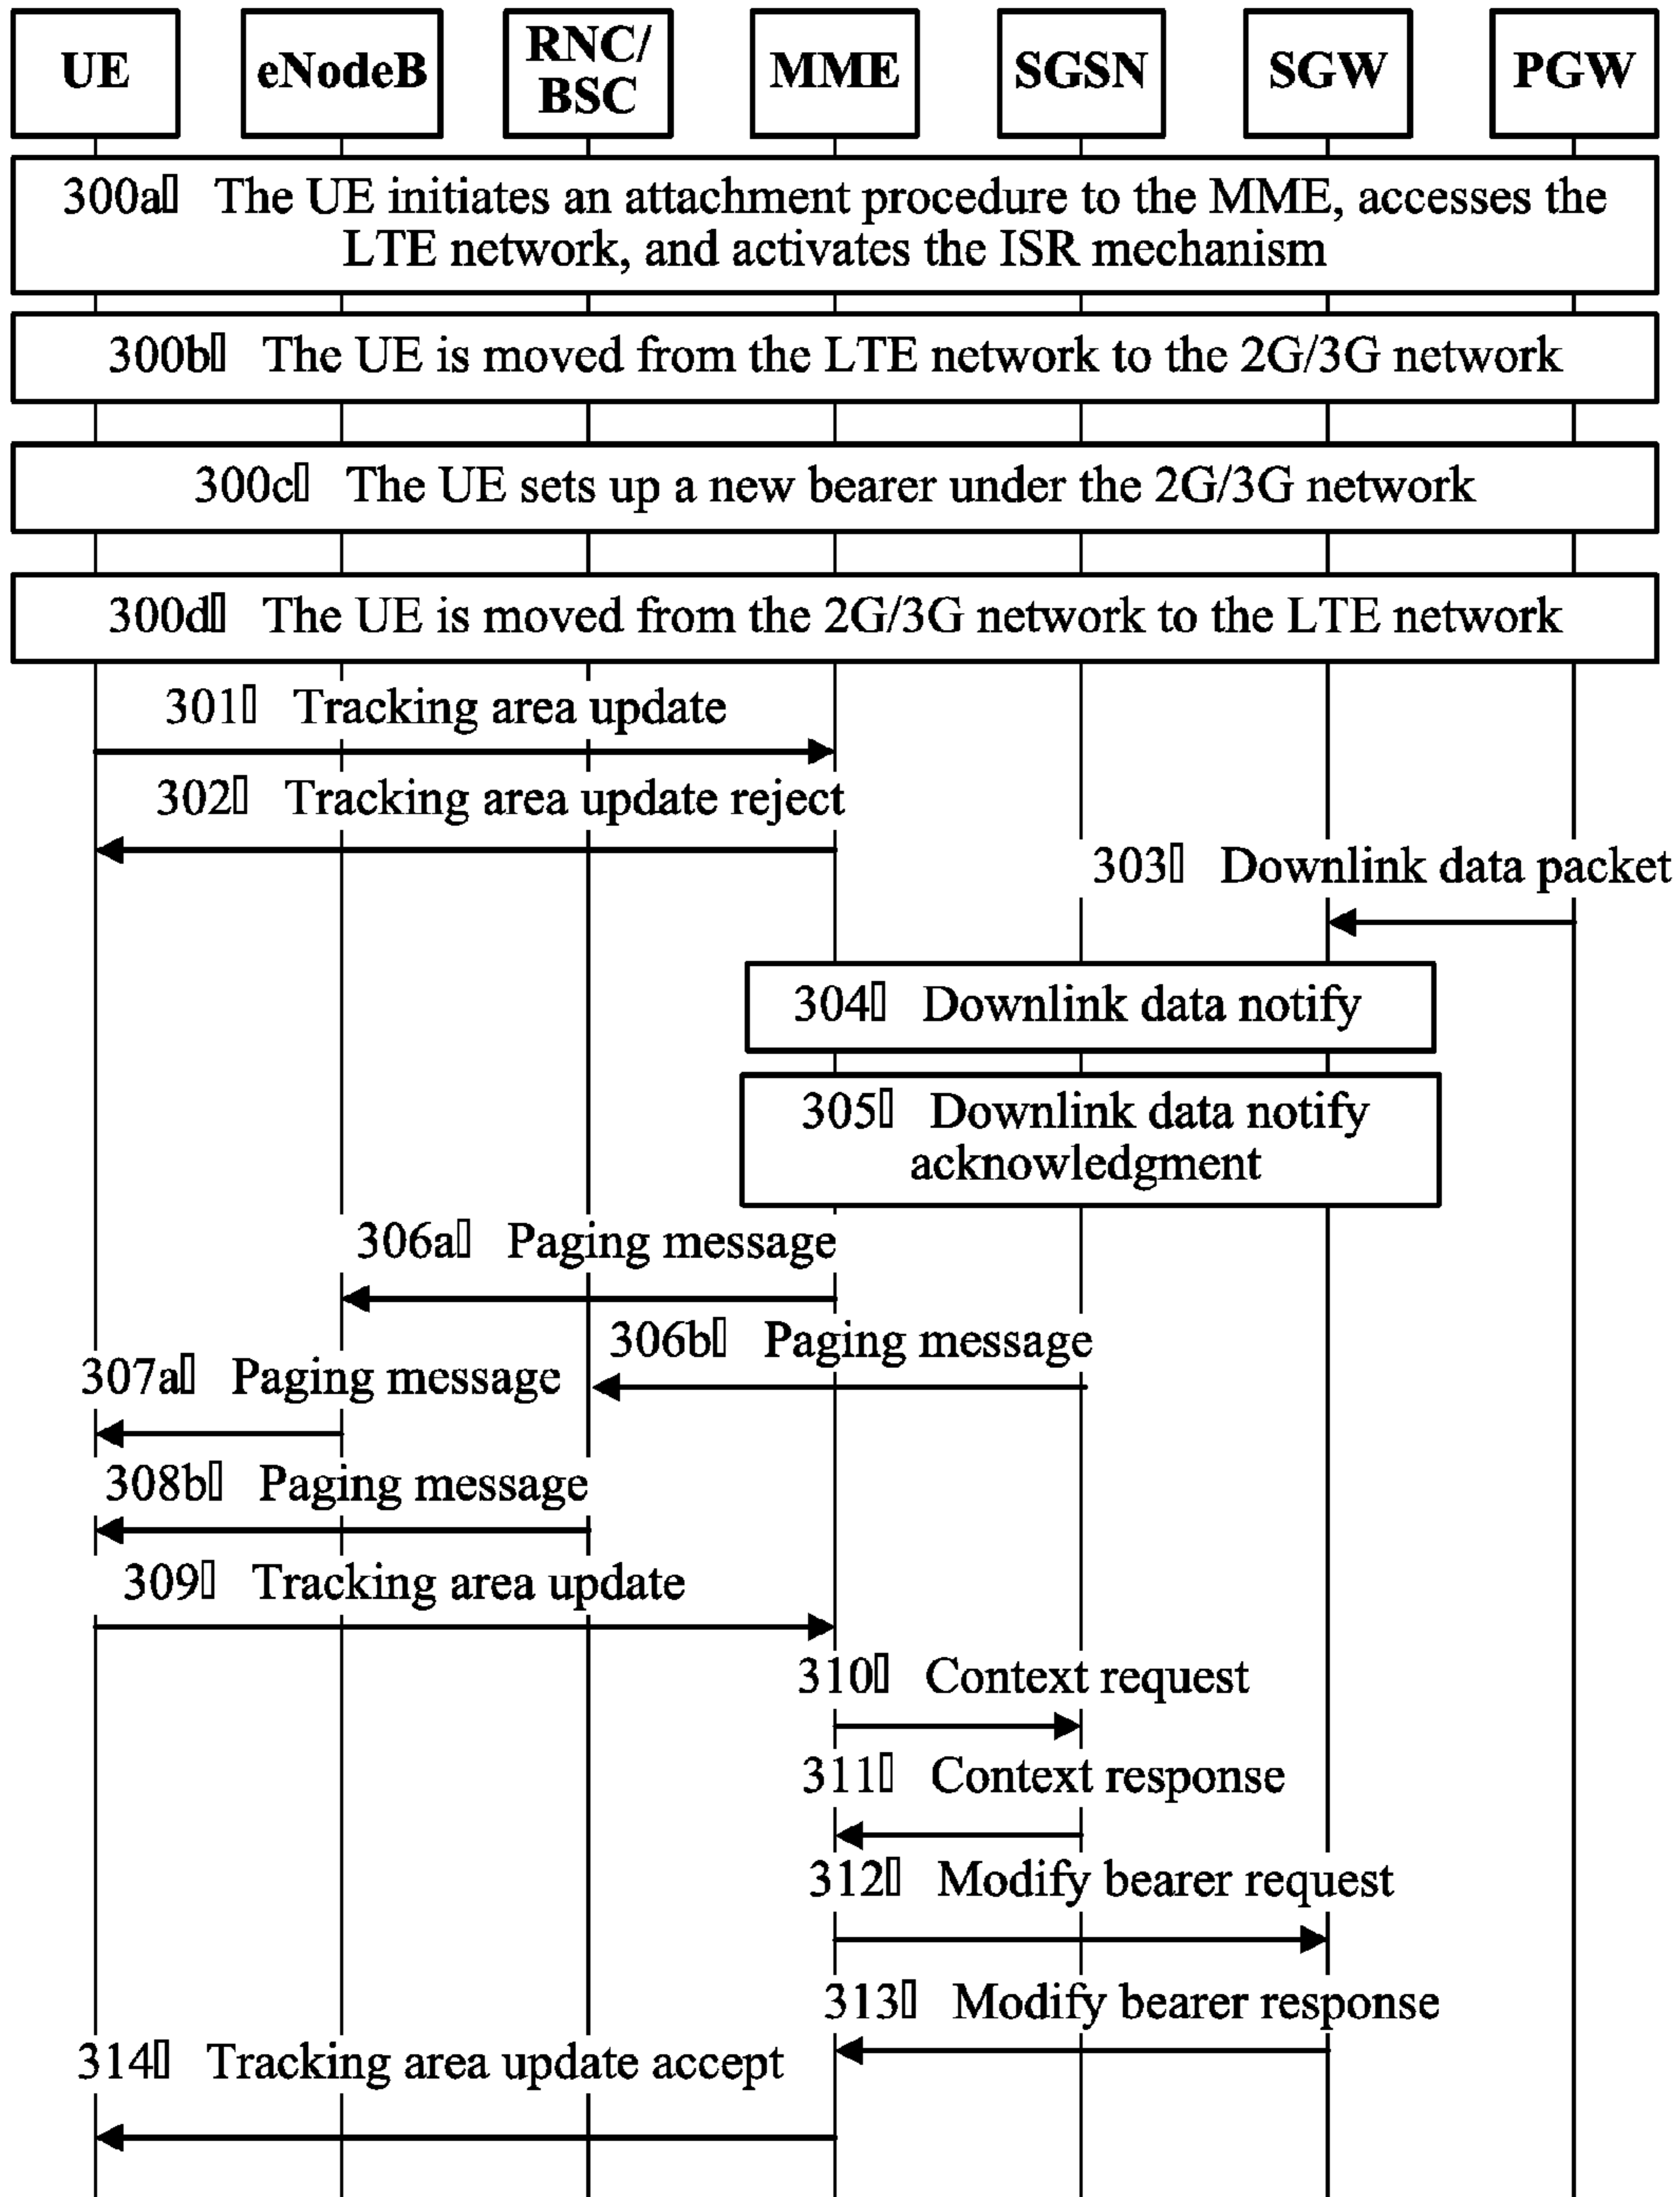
UE

eNodeB

RNC/ BSC

MME

SGSN

SGW

PGW

300a The UE initiates an attachment procedure to the MME, accesses the LTE network, and activates the ISR mechanism

300b The UE is moved from the LTE network to the 2G/3G network

300c The UE sets up a new bearer under the 2G/3G network

300d The UE is moved from the 2G/3G network to the LTE network

301 Tracking area update

302 Tracking area update reject

303 Downlink data packet

304 Downlink data notify

305 Downlink data notify acknowledgment

306a Paging message

306b Paging message

307a Paging message

308b Paging message

309 Tracking area update

310 Context request

311 Context response

312 Modify bearer request

313 Modify bearer response

314 Tracking area update accept